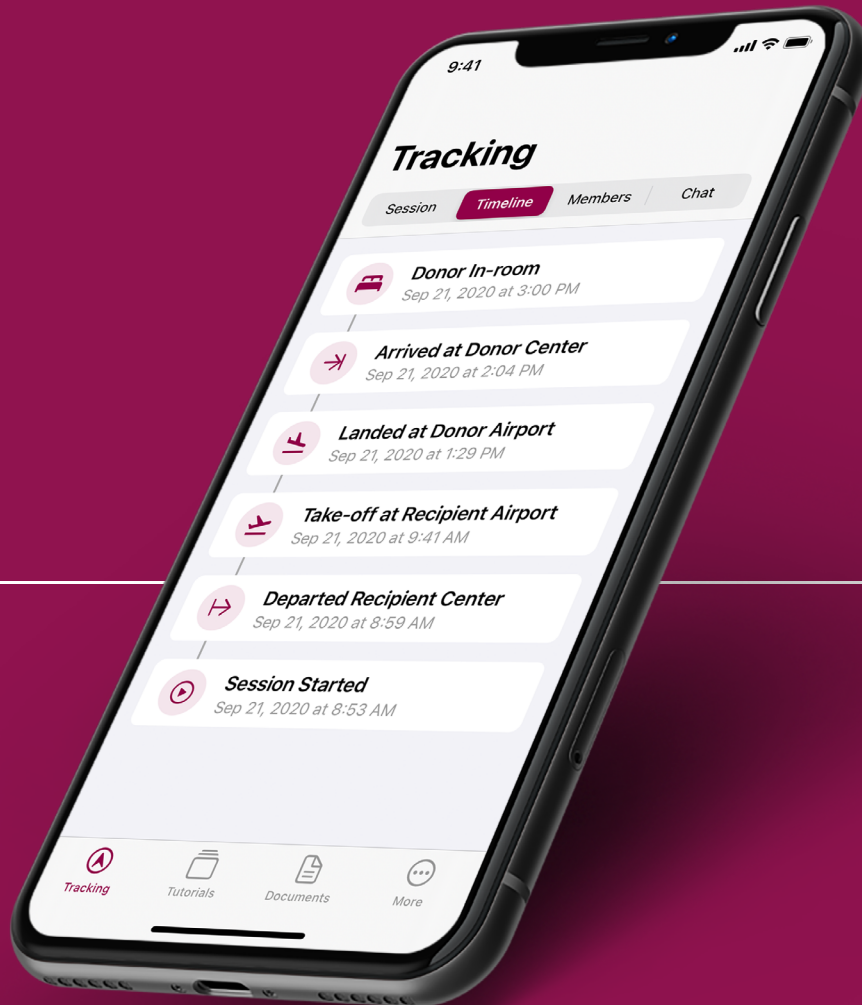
9:41

Tracking

Session
Timeline
Members
Chat

Donor In-room
Sep 21, 2020 at 3:00 PM

Arrived at Donor Center
Sep 21, 2020 at 2:04 PM

Landed at Donor Airport
Sep 21, 2020 at 1:29 PM

Take-off at Recipient Airport
Sep 21, 2020 at 9:41 AM

Departed Recipient Center
Sep 21, 2020 at 8:59 AM

Session Started
Sep 21, 2020 at 8:53 AM

Tracking
Tutorials
Documents
More